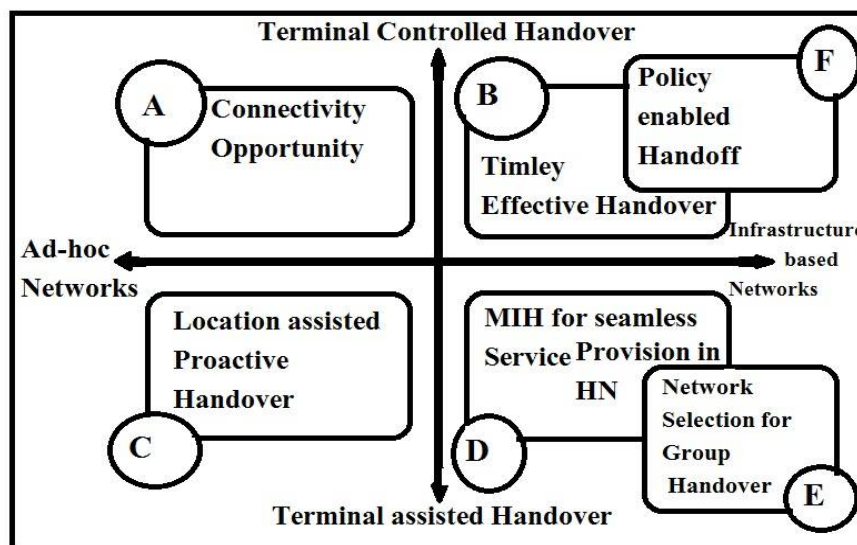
Terminal Controlled Handover

A

Connectivity Opportunity

B

Timley Effective Handover

Policy enabled Handoff

F

Ad-hoc Networks

Infrastructure based Networks

Location assisted Proactive Handover

C

MIH for seamless Service Provision in HN

D

Network Selection for Group Handover

E

Terminal assisted Handover